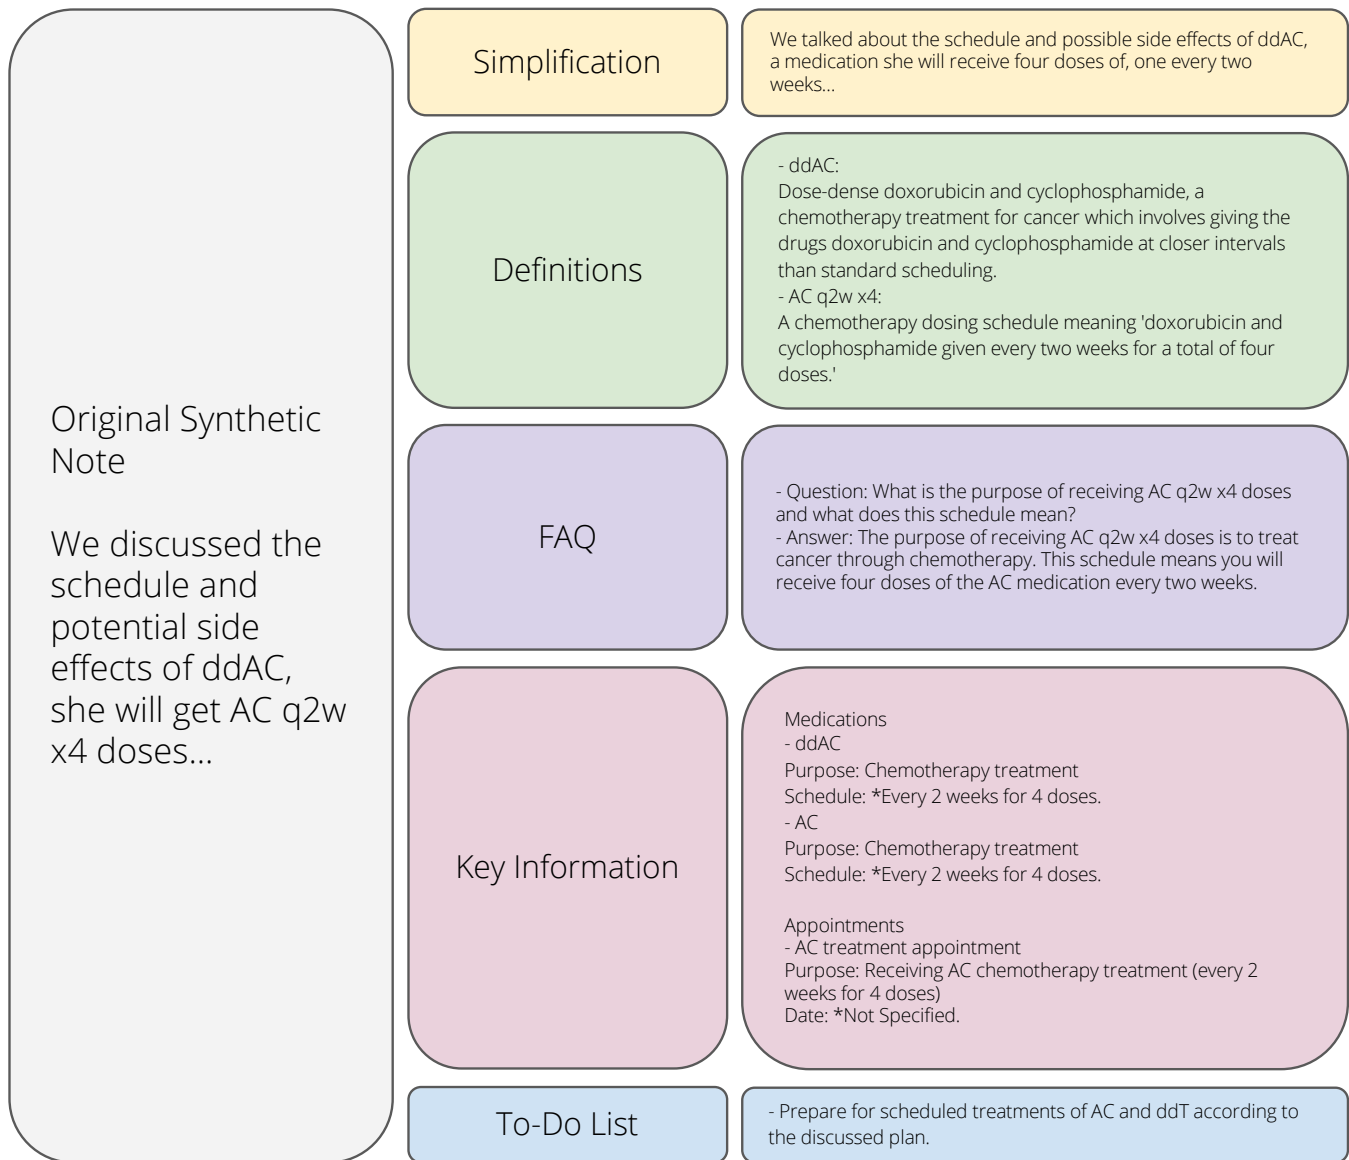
Original Synthetic Note

We discussed the schedule and potential side effects of ddAC, she will get AC q2w x4 doses...

Simplification

We talked about the schedule and possible side effects of ddAC, a medication she will receive four doses of, one every two weeks...

Definitions

- ddAC:
Dose-dense doxorubicin and cyclophosphamide, a chemotherapy treatment for cancer which involves giving the drugs doxorubicin and cyclophosphamide at closer intervals than standard scheduling.
- AC q2w x4:
A chemotherapy dosing schedule meaning 'doxorubicin and cyclophosphamide given every two weeks for a total of four doses.'

FAQ

- Question: What is the purpose of receiving AC q2w x4 doses and what does this schedule mean?
- Answer: The purpose of receiving AC q2w x4 doses is to treat cancer through chemotherapy. This schedule means you will receive four doses of the AC medication every two weeks.

Key Information

Medications
- ddAC
Purpose: Chemotherapy treatment
Schedule: *Every 2 weeks for 4 doses.
- AC
Purpose: Chemotherapy treatment
Schedule: *Every 2 weeks for 4 doses.

Appointments
- AC treatment appointment
Purpose: Receiving AC chemotherapy treatment (every 2 weeks for 4 doses)
Date: *Not Specified.

To-Do List

- Prepare for scheduled treatments of AC and ddT according to the discussed plan.